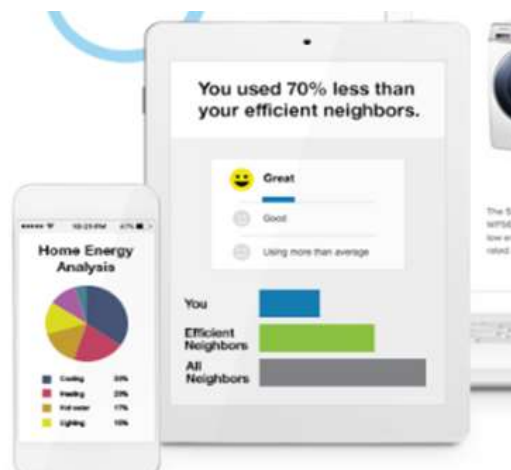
You used 70% less than your efficient neighbors.

Great

Good

Using more than average

You

Efficient Neighbors

All Neighbors

Home Energy Analysis

Cooling 33%

Heating 23%

Hot water 17%

Lighting 10%

The S
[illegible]
low e
rated